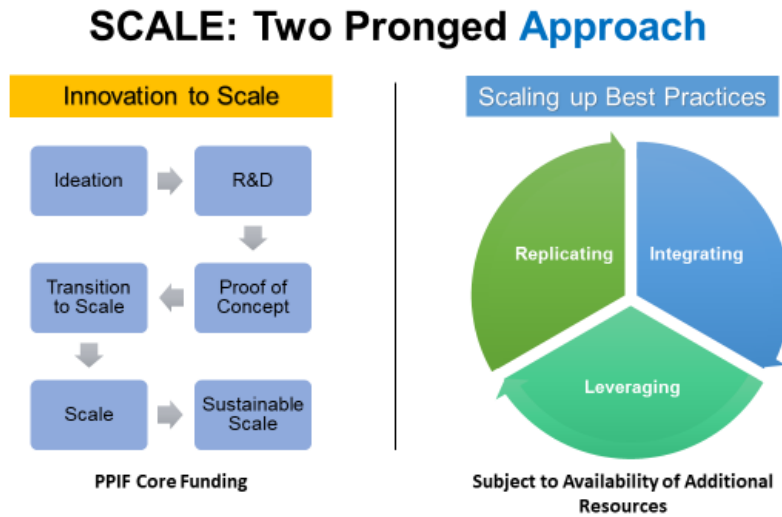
SCALE: Two Pronged Approach

Innovation to Scale

Ideation

R&D

Proof of Concept

Transition to Scale

Scale

Sustainable Scale

PPIF Core Funding

Scaling up Best Practices

Replicating

Integrating

Leveraging

Subject to Availability of Additional Resources